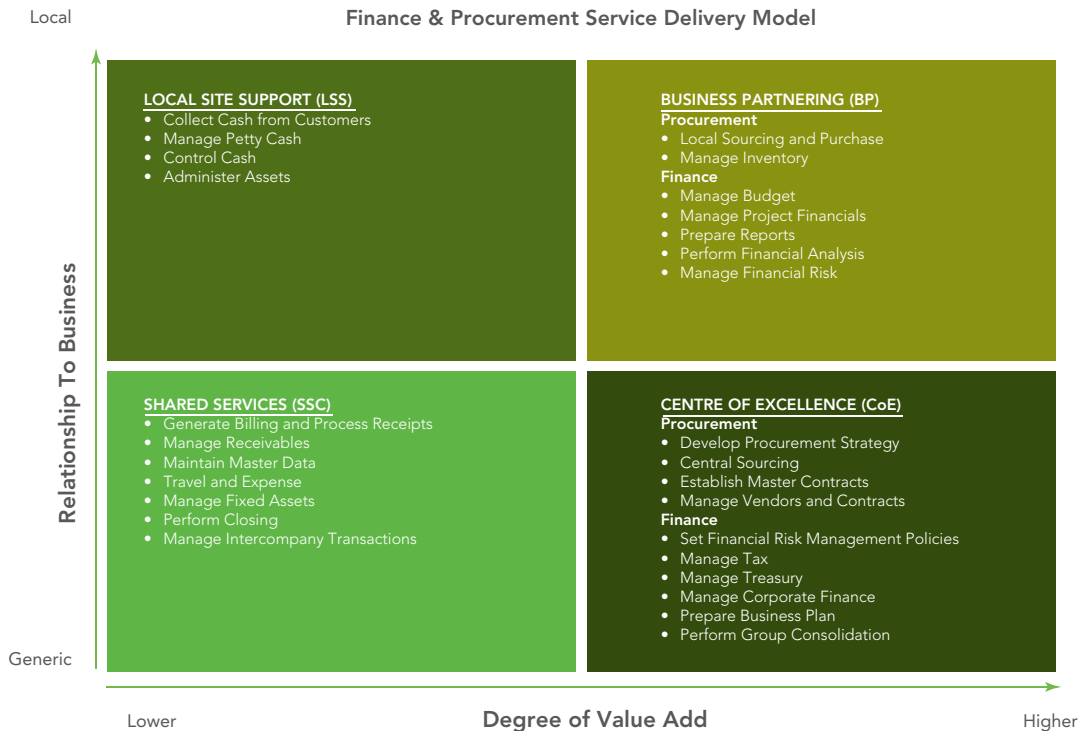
Local

Finance & Procurement Service Delivery Model

LOCAL SITE SUPPORT (LSS)
- Collect Cash from Customers
- Manage Petty Cash
- Control Cash
- Administer Assets

BUSINESS PARTNERING (BP)
Procurement
- Local Sourcing and Purchase
- Manage Inventory
Finance
- Manage Budget
- Manage Project Financials
- Prepare Reports
- Perform Financial Analysis
- Manage Financial Risk

SHARED SERVICES (SSC)
- Generate Billing and Process Receipts
- Manage Receivables
- Maintain Master Data
- Travel and Expense
- Manage Fixed Assets
- Perform Closing
- Manage Intercompany Transactions

CENTRE OF EXCELLENCE (CoE)
Procurement
- Develop Procurement Strategy
- Central Sourcing
- Establish Master Contracts
- Manage Vendors and Contracts
Finance
- Set Financial Risk Management Policies
- Manage Tax
- Manage Treasury
- Manage Corporate Finance
- Prepare Business Plan
- Perform Group Consolidation

Relationship To Business

Generic

Lower

Degree of Value Add

Higher